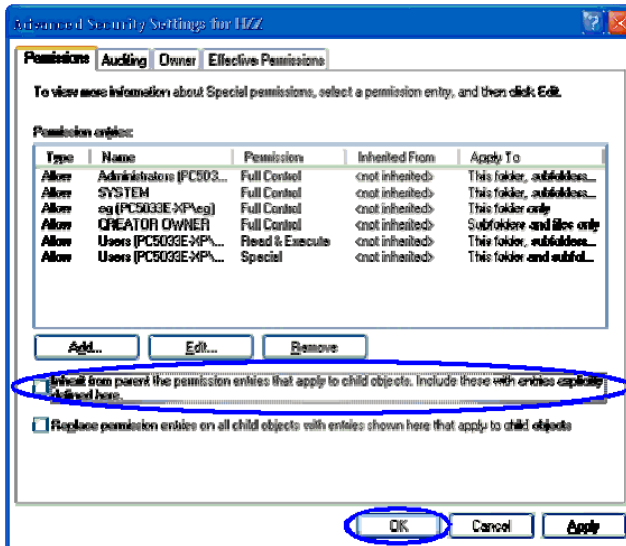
Advanced Security Settings for HZZ

Permissions | Auditing | Owner | Effective Permissions

To view more information about Special permissions, select a permission entry, and then click Edit.

Permission entries:

| Type | Name | Permission | Inherited From | Apply To |
|---|---|---|---|---|
| Allow | Administrators (PC5033... | Full Control | <not inherited> | This folder, subfolders... |
| Allow | SYSTEM | Full Control | <not inherited> | This folder, subfolders... |
| Allow | eg (PC5033E-XP\eg) | Full Control | <not inherited> | This folder only |
| Allow | CREATOR OWNER | Full Control | <not inherited> | Subfolders and files only |
| Allow | Users (PC5033E-XP\... | Read & Execute | <not inherited> | This folder, subfolders... |
| Allow | Users (PC5033E-XP\... | Special | <not inherited> | This folder and subfol... |

Add... | Edit... | Remove

Inherit from parent the permission entries that apply to child objects. Include these with entries explicitly defined here.

Replace permission entries on all child objects with entries shown here that apply to child objects

OK | Cancel | Apply